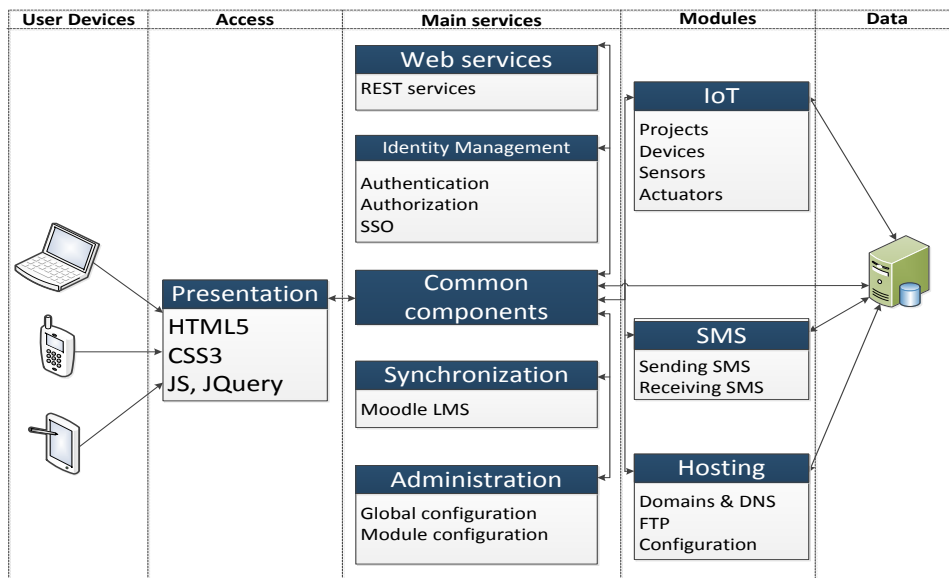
| User Devices | Access | Main services | Modules | Data |
|---|---|---|---|---|

Web services
REST services

Identity Management
Authentication
Authorization
SSO

Presentation
HTML5
CSS3
JS, JQuery

Common components

Synchronization
Moodle LMS

Administration
Global configuration
Module configuration

IoT
Projects
Devices
Sensors
Actuators

SMS
Sending SMS
Receiving SMS

Hosting
Domains & DNS
FTP
Configuration